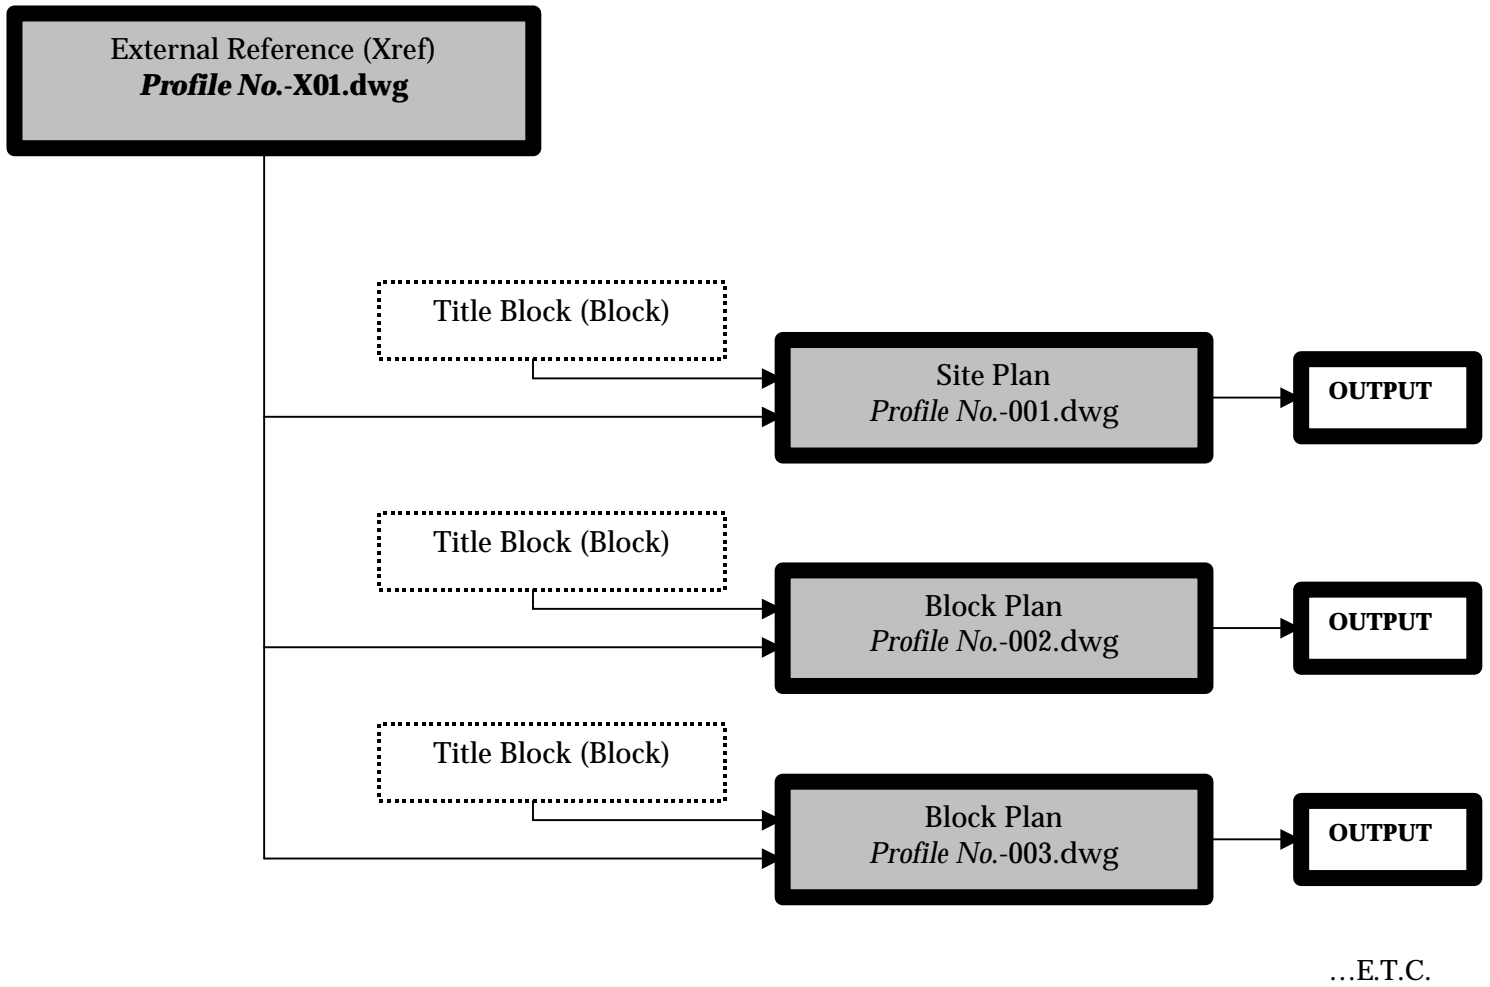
External Reference (Xref)
Profile No.-X01.dwg

Title Block (Block)

Site Plan
Profile No.-001.dwg

OUTPUT

Title Block (Block)

Block Plan
Profile No.-002.dwg

OUTPUT

Title Block (Block)

Block Plan
Profile No.-003.dwg

OUTPUT

…E.T.C.